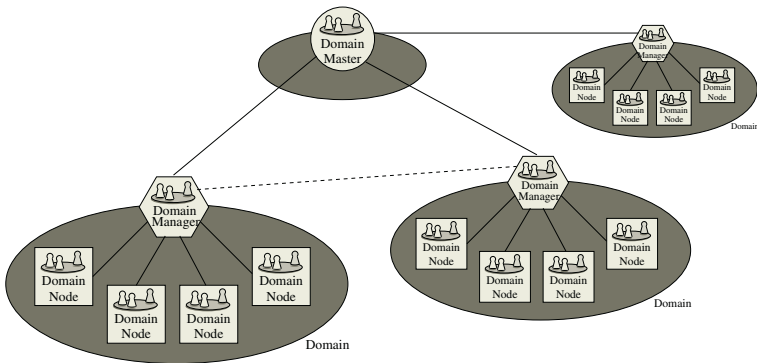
Domain Master

Domain Manager

Domain Node

Domain Node

Domain Node

Domain Node

Domain

Domain Manager

Domain Node

Domain Node

Domain Node

Domain Node

Domain

Domain Manager

Domain Node

Domain Node

Domain Node

Domain Node

Domain